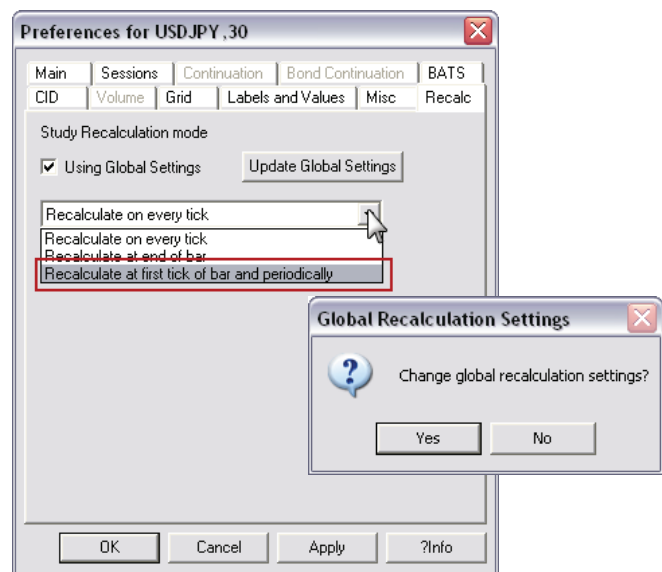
Preferences for USDJPY ,30

Main | Sessions | Continuation | Bond Continuation | BATS
CID | Volume | Grid | Labels and Values | Misc | Recalc

Study Recalculation mode

Using Global Settings

Update Global Settings

Recalculate on every tick

Recalculate on every tick
Recalculate at end of bar
Recalculate at first tick of bar and periodically

Global Recalculation Settings

Change global recalculation settings?

Yes

No

OK

Cancel

Apply

?Info